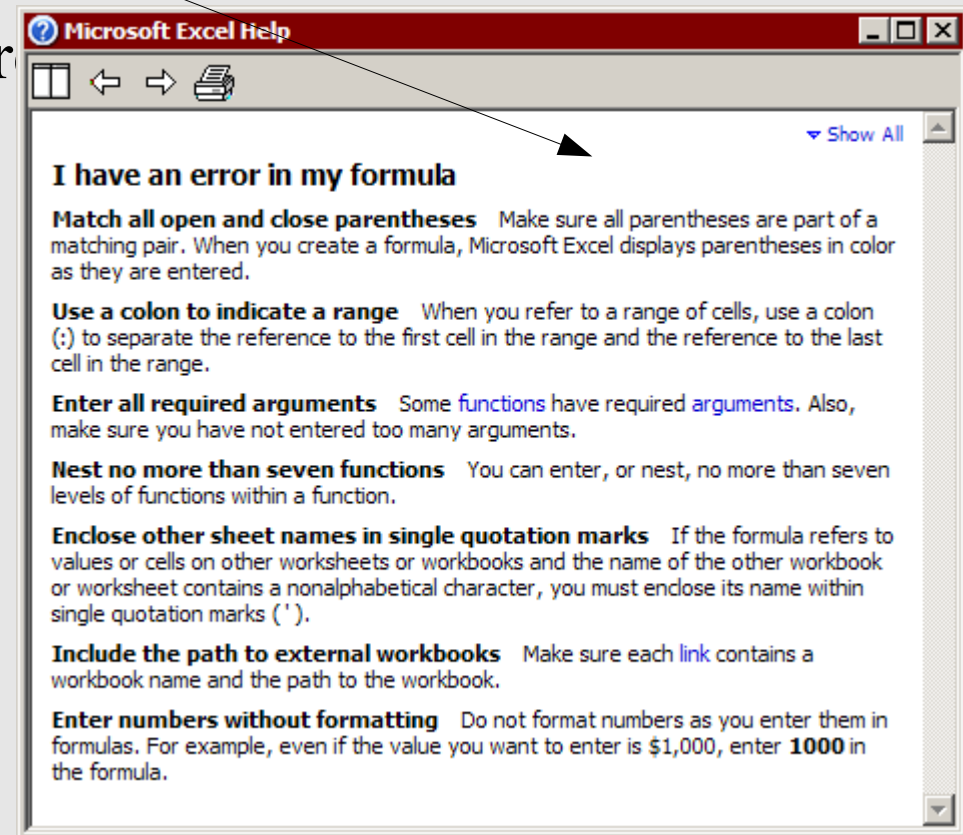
Microsoft Excel Help

Show All

I have an error in my formula

Match all open and close parentheses Make sure all parentheses are part of a matching pair. When you create a formula, Microsoft Excel displays parentheses in color as they are entered.

Use a colon to indicate a range When you refer to a range of cells, use a colon (:) to separate the reference to the first cell in the range and the reference to the last cell in the range.

Enter all required arguments Some functions have required arguments. Also, make sure you have not entered too many arguments.

Nest no more than seven functions You can enter, or nest, no more than seven levels of functions within a function.

Enclose other sheet names in single quotation marks If the formula refers to values or cells on other worksheets or workbooks and the name of the other workbook or worksheet contains a nonalphabetical character, you must enclose its name within single quotation marks ( ' ).

Include the path to external workbooks Make sure each link contains a workbook name and the path to the workbook.

Enter numbers without formatting Do not format numbers as you enter them in formulas. For example, even if the value you want to enter is $1,000, enter **1000** in the formula.